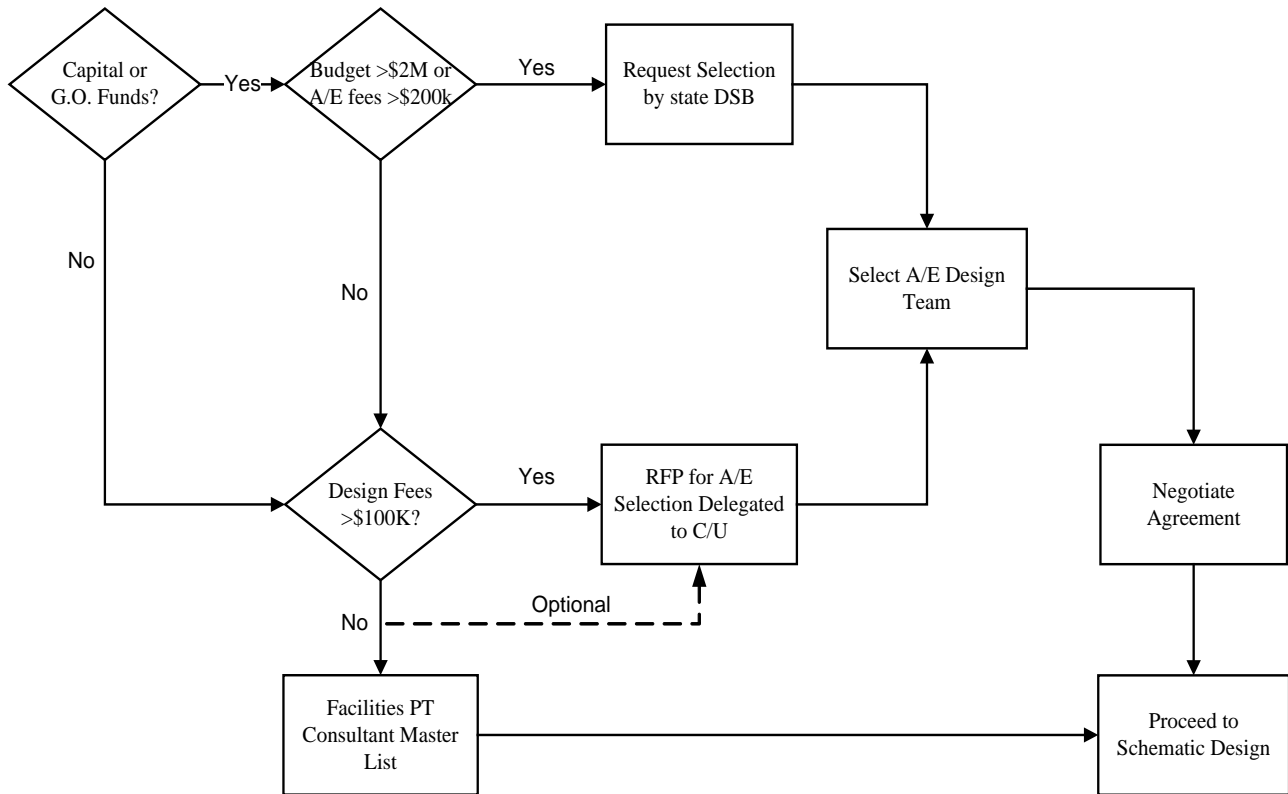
Capital or G.O. Funds?

Yes

Budget >\$2M or A/E fees >\$200k

Yes

Request Selection by state DSB

No

No

Select A/E Design Team

Design Fees >\$100K?

Yes

RFP for A/E Selection Delegated to C/U

Negotiate Agreement

Optional

No

Facilities PT Consultant Master List

Proceed to Schematic Design